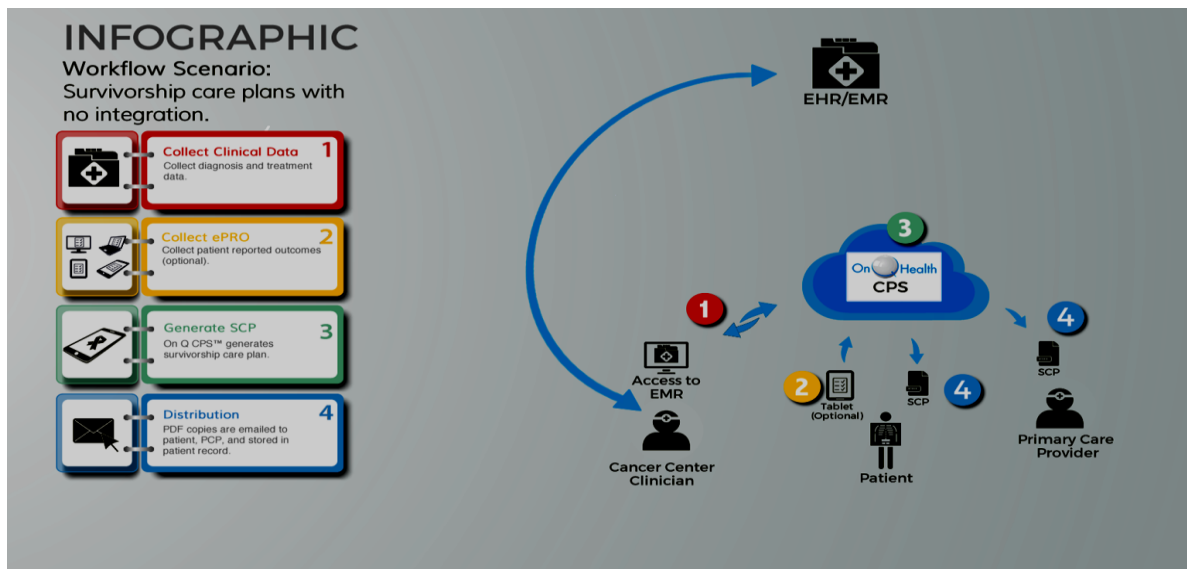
INFOGRAPHIC
Workflow Scenario:
Survivorship care plans with no integration.

Collect Clinical Data 1
Collect diagnosis and treatment data.

Collect ePRO 2
Collect patient reported outcomes (optional).

Generate SCP 3
On Q CPS™ generates survivorship care plan.

Distribution 4
PDF copies are emailed to patient, PCP, and stored in patient record.

EHR/EMR

3
On Health
CPS

1

Access to EMR

Cancer Center Clinician

2
Tablet (Optional)

SCP
4

Patient

4
SCP

Primary Care Provider